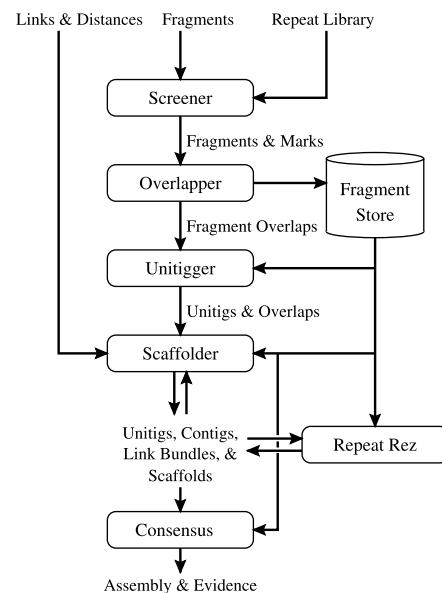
Links & Distances

Fragments

Repeat Library

Screener

Fragments & Marks

Overlapper

Fragment Store

Fragment Overlaps

Unitigger

Unitigs & Overlaps

Scaffolder

Unitigs, Contigs, Link Bundles, & Scaffolds

Repeat Rez

Consensus

Assembly & Evidence